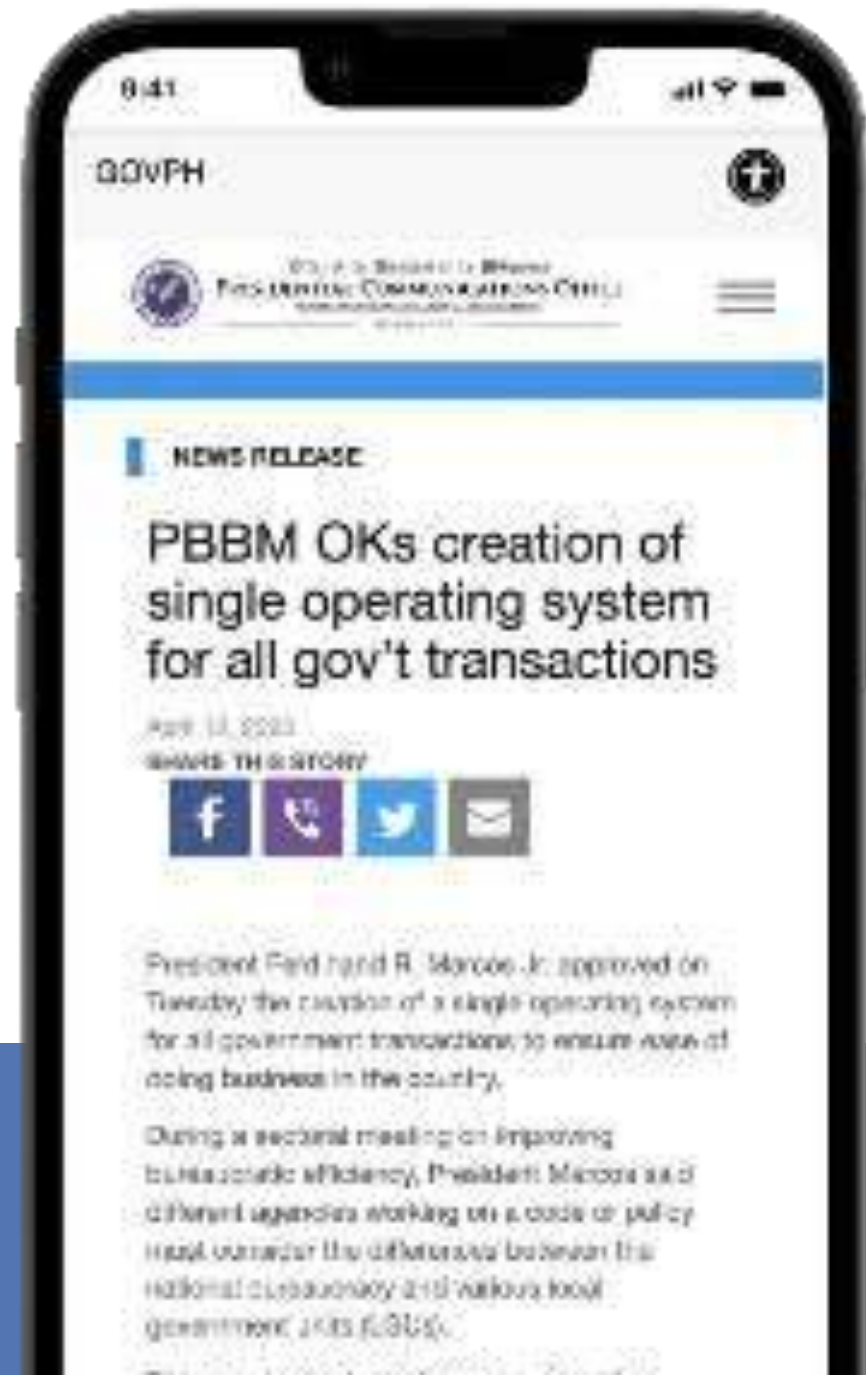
9:41

GOVPH

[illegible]
PRESIDENTIAL COMMUNICATIONS OFFICE

NEWS RELEASE

PBBM OKs creation of single operating system for all gov't transactions

April 11, 2023
SHARE THIS STORY

President Ferdinand R. Marcos Jr. approved on Tuesday the creation of a single operating system for all government transactions to ensure ease of doing business in the country.

During a sectoral meeting on improving bureaucratic efficiency, President Marcos said different agencies working on a code or policy must consider the differences between the national bureaucracy and various local government units (LGUs).

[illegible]